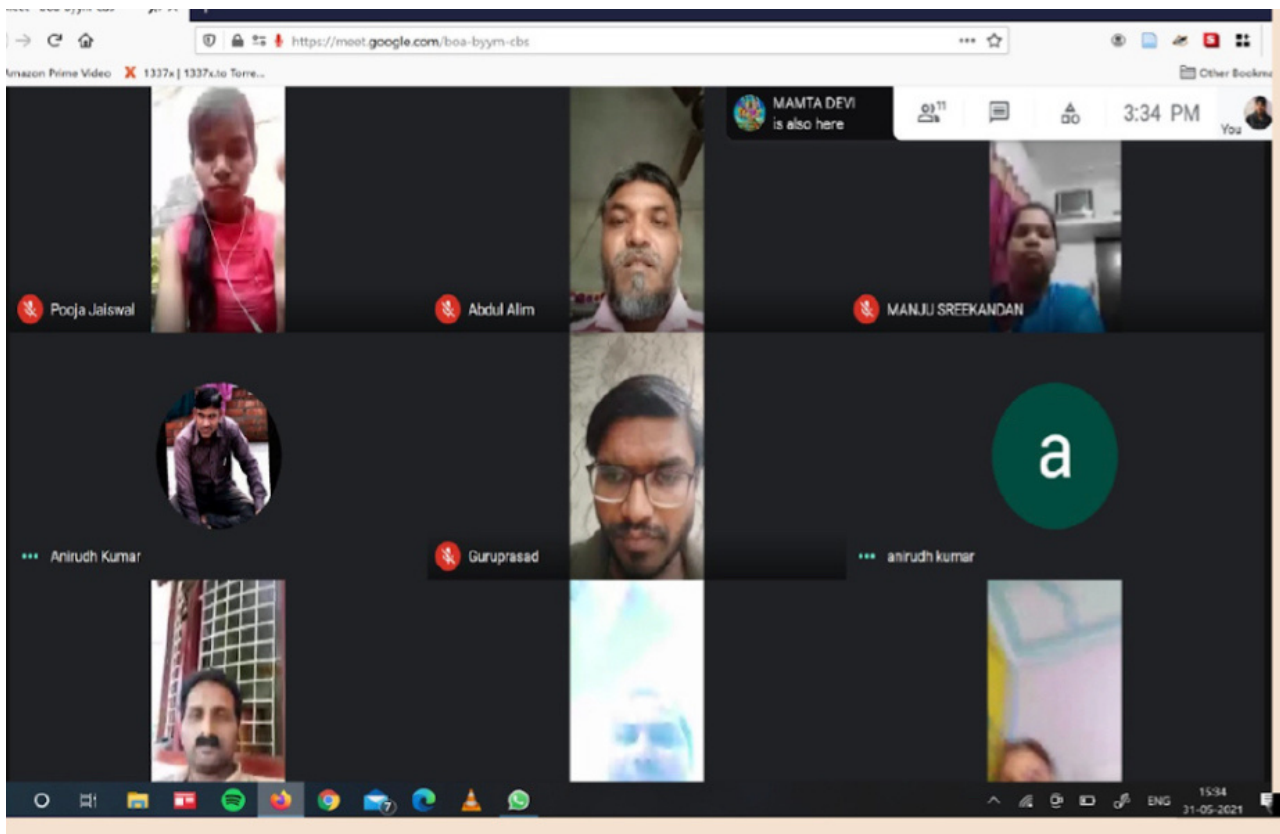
https://meet.google.com/boa-byym-cbs

Amazon Prime Video 1337x | 1337x.to Torre...

Other Bookm

MAMTA DEVI is also here

11

3:34 PM

You

Pooja Jaiswal

Abdul Alim

MANJU SREEKANDAN

Anirudh Kumar

Guruprasad

a

anirudh kumar

ENG 15:34 31-05-2021